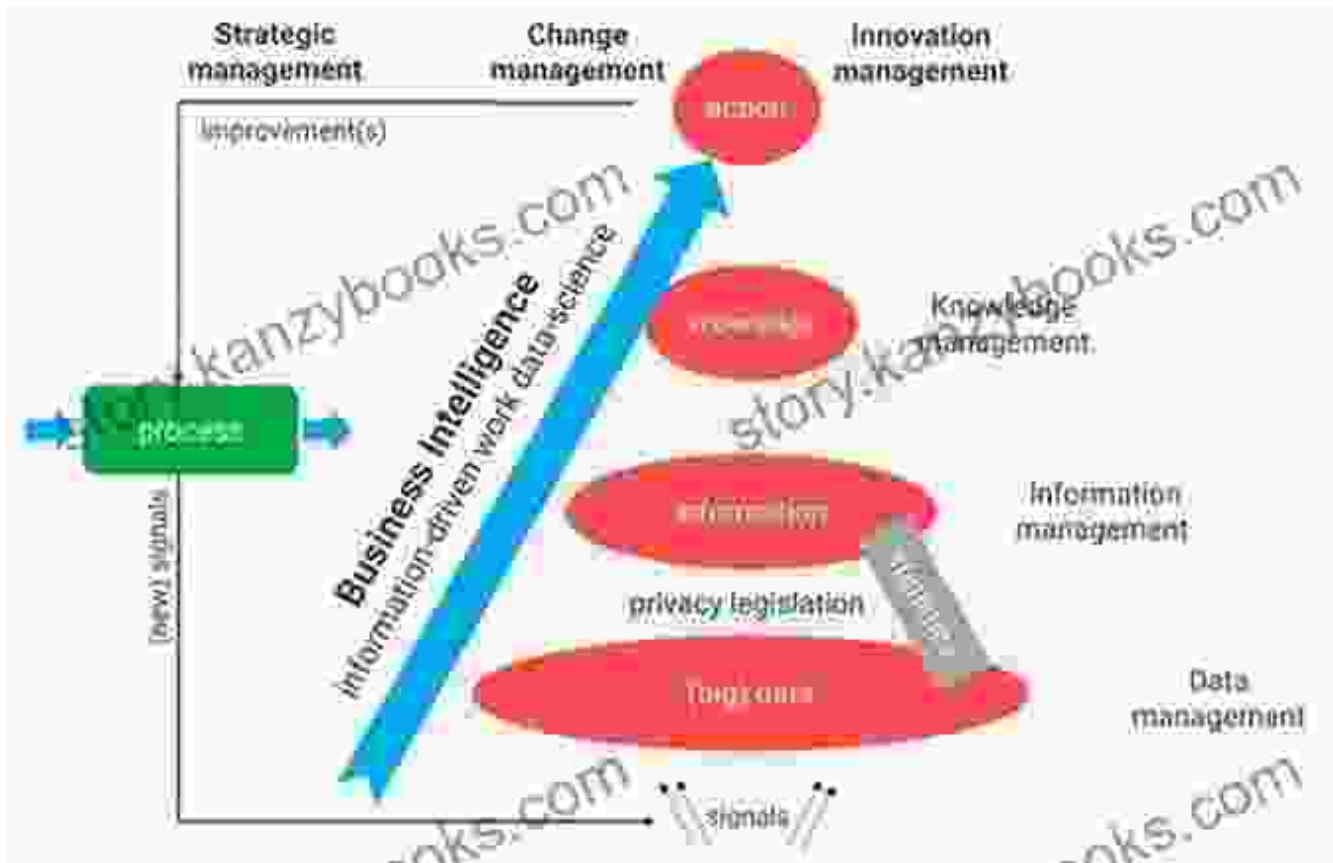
Strategic management

Change management

Innovation management

action

improvement(s)

knowledge

Knowledge management

process

(new) signals

Business Intelligence

Information-driven work data-science

information

Information management

privacy legislation

(big) data

Data management

signals

kanzybooks.com

story.kanzybooks.com

ks.com

ooks.com